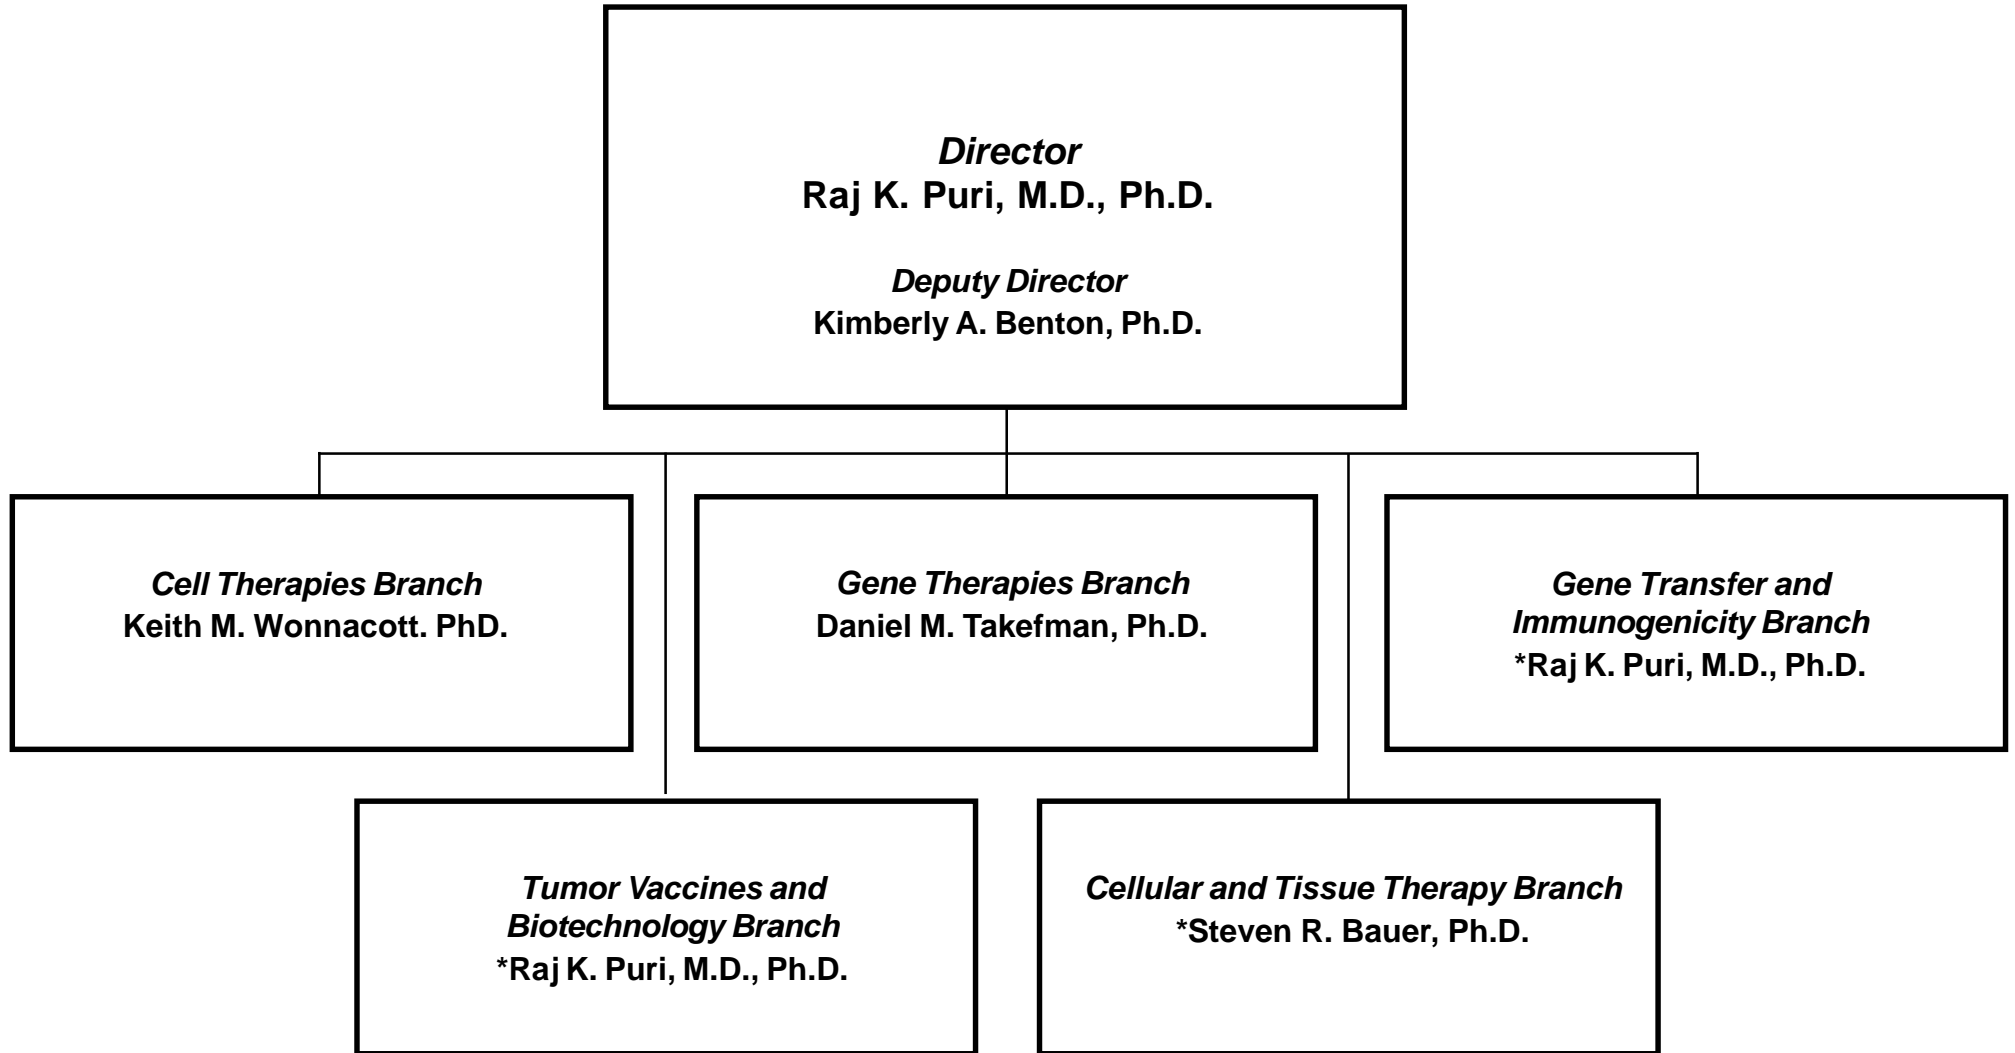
Director
Raj K. Puri, M.D., Ph.D.

Deputy Director
Kimberly A. Benton, Ph.D.

Cell Therapies Branch
Keith M. Wonnacott. PhD.

Gene Therapies Branch
Daniel M. Takefman, Ph.D.

Gene Transfer and Immunogenicity Branch
*Raj K. Puri, M.D., Ph.D.

Tumor Vaccines and Biotechnology Branch
*Raj K. Puri, M.D., Ph.D.

Cellular and Tissue Therapy Branch
*Steven R. Bauer, Ph.D.